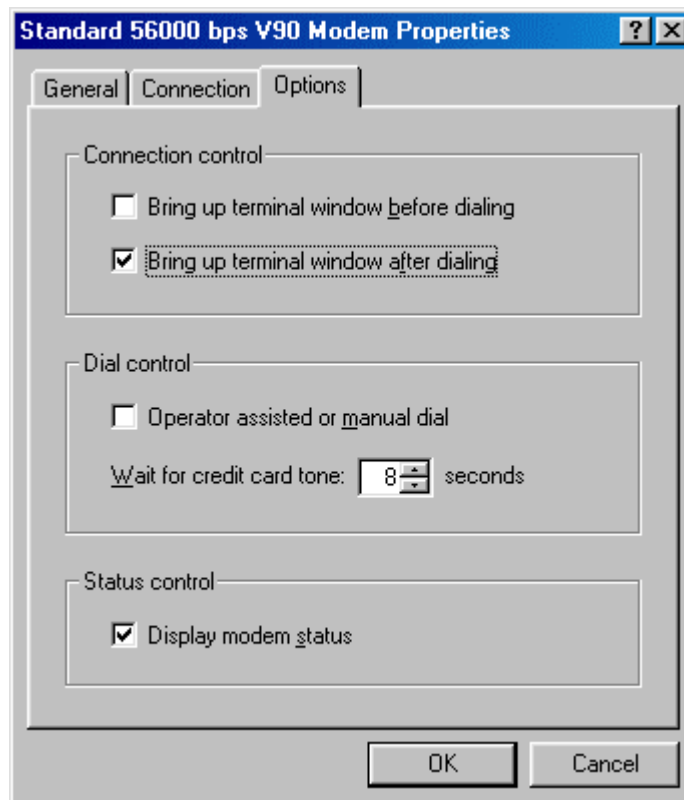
Standard 56000 bps V90 Modem Properties

?
X

General
Connection
Options

Connection control

Bring up terminal window before dialing

Bring up terminal window after dialing

Dial control

Operator assisted or manual dial

Wait for credit card tone: 8 seconds

Status control

Display modem status

OK
Cancel